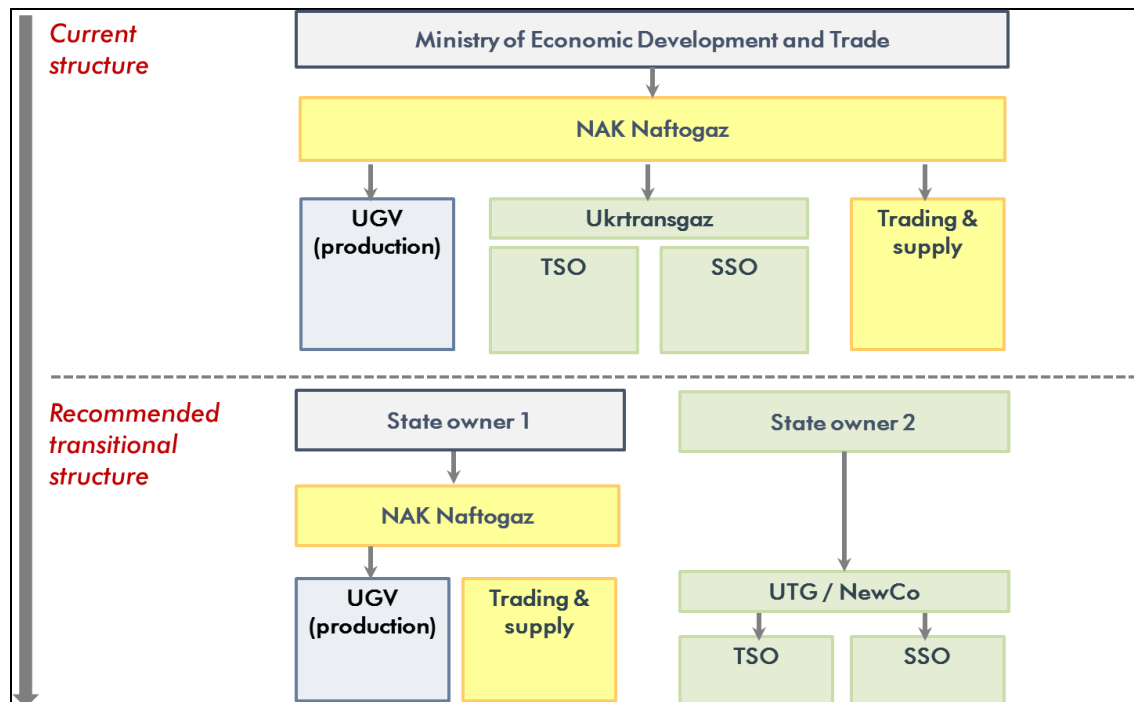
Current structure

Ministry of Economic Development and Trade

NAK Naftogaz

UGV (production)

Ukrtransgaz

TSO

SSO

Trading & supply

Recommended transitional structure

State owner 1

State owner 2

NAK Naftogaz

UGV (production)

Trading & supply

UTG / NewCo

TSO

SSO